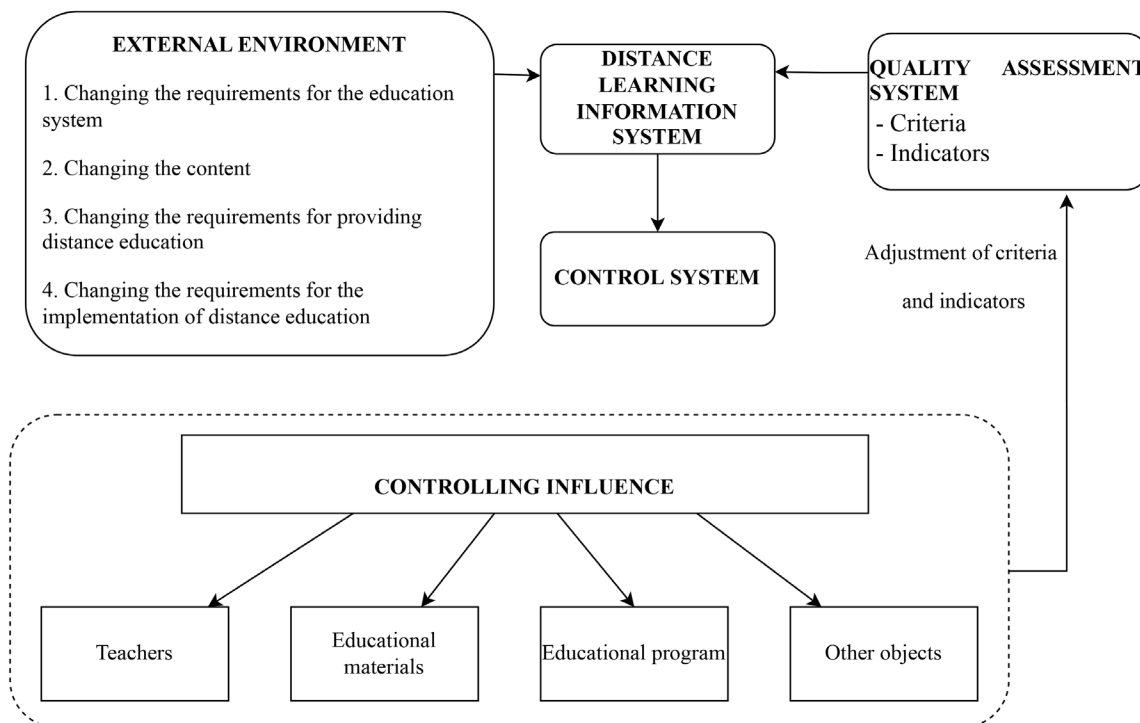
EXTERNAL ENVIRONMENT

1. Changing the requirements for the education system

2. Changing the content

3. Changing the requirements for providing distance education

4. Changing the requirements for the implementation of distance education

DISTANCE LEARNING INFORMATION SYSTEM

QUALITY ASSESSMENT SYSTEM
- Criteria
- Indicators

CONTROL SYSTEM

Adjustment of criteria and indicators

CONTROLLING INFLUENCE

Teachers

Educational materials

Educational program

Other objects